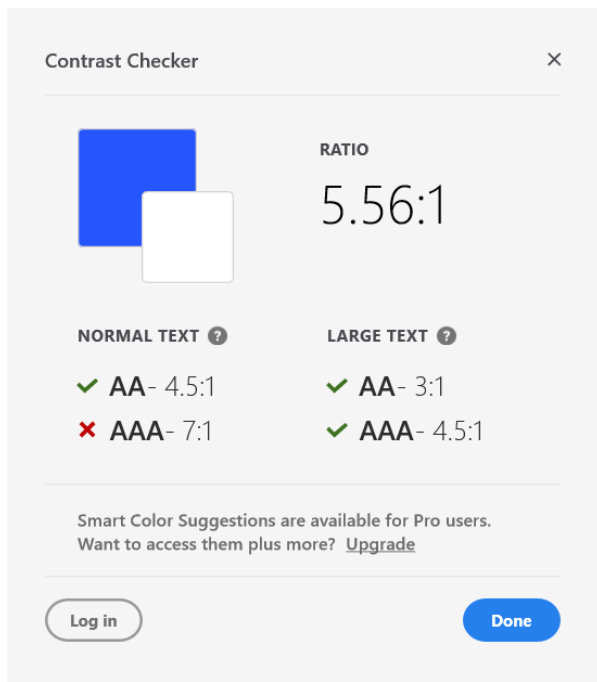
Contrast Checker

×

RATIO

5.56:1

NORMAL TEXT ?

✓ AA - 4.5:1

✗ AAA - 7:1

LARGE TEXT ?

✓ AA - 3:1

✓ AAA - 4.5:1

Smart Color Suggestions are available for Pro users. Want to access them plus more? Upgrade

Log in

Done